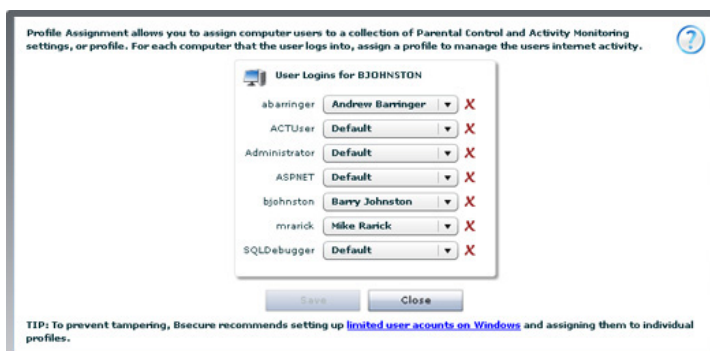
Profile Assignment allows you to assign computer users to a collection of Parental Control and Activity Monitoring settings, or profile. For each computer that the user logs into, assign a profile to manage the users internet activity.

User Logins for BJOHNSTON

| | | |
|---|---|---|
| abarringer | Andrew Barringer | X |
| ACTUser | Default | X |
| Administrator | Default | X |
| ASPNET | Default | X |
| bjohnston | Barry Johnston | X |
| mrarick | Mike Rarick | X |
| SQLDebugger | Default | X |

Save Close

TIP: To prevent tampering, Bsecure recommends setting up limited user acounts on Windows and assigning them to individual profiles.